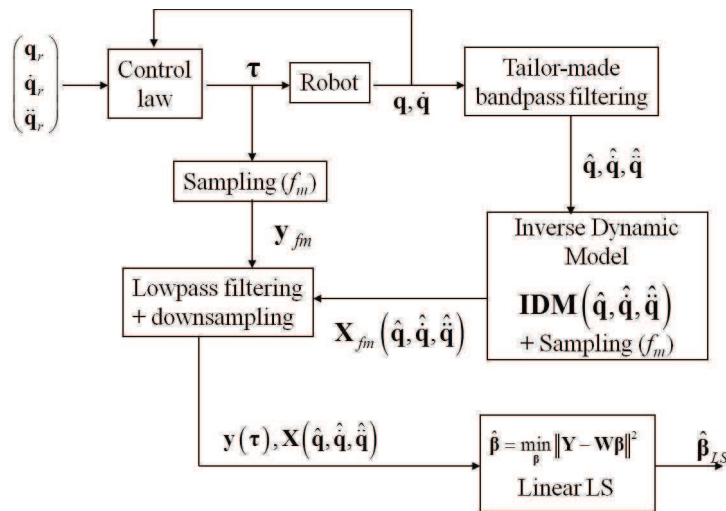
$\begin{pmatrix} \mathbf{q}_r \\ \dot{\mathbf{q}}_r \\ \ddot{\mathbf{q}}_r \end{pmatrix}$

Control law

$\boldsymbol{\tau}$

Robot

$\mathbf{q}, \dot{\mathbf{q}}$

Tailor-made bandpass filtering

$\hat{\mathbf{q}}, \hat{\dot{\mathbf{q}}}, \hat{\ddot{\mathbf{q}}}$

Sampling ($f_m$)

$\mathbf{y}_{fm}$

Inverse Dynamic Model

$\mathbf{IDM}\left(\hat{\mathbf{q}}, \hat{\dot{\mathbf{q}}}, \hat{\ddot{\mathbf{q}}}\right)$

+ Sampling ($f_m$)

Lowpass filtering + downsampling

$\mathbf{X}_{fm}\left(\hat{\mathbf{q}}, \hat{\dot{\mathbf{q}}}, \hat{\ddot{\mathbf{q}}}\right)$

$\mathbf{y}(\boldsymbol{\tau}), \mathbf{X}\left(\hat{\mathbf{q}}, \hat{\dot{\mathbf{q}}}, \hat{\ddot{\mathbf{q}}}\right)$

$\hat{\boldsymbol{\beta}} = \min_{\boldsymbol{\beta}} \left\| \mathbf{Y} - \mathbf{W}\boldsymbol{\beta} \right\|^2$

Linear LS

$\hat{\boldsymbol{\beta}}_{LS}$